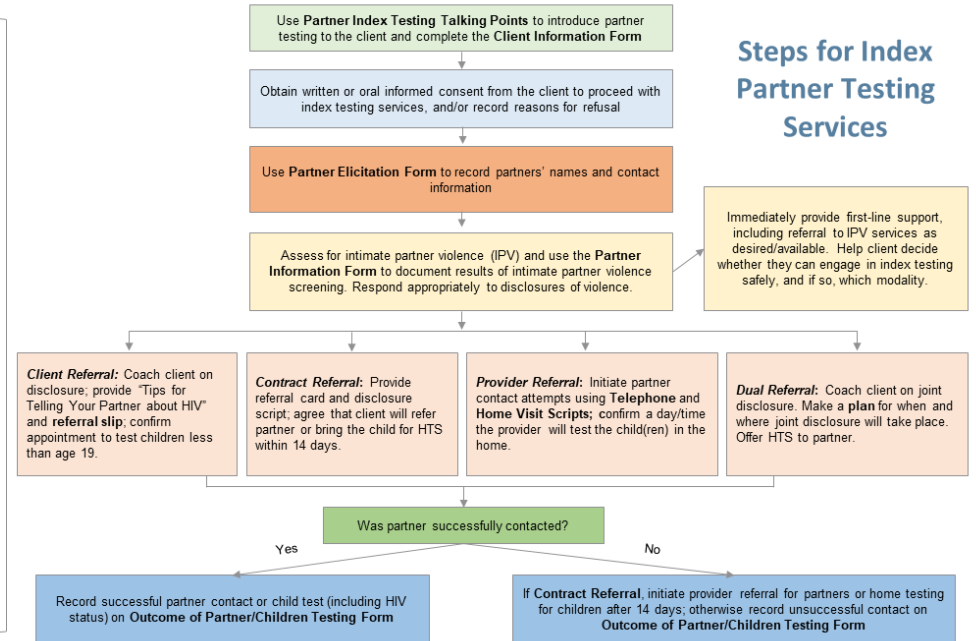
Steps for Index Partner Testing Services

Use **Partner Index Testing Talking Points** to introduce partner testing to the client and complete the **Client Information Form**

Obtain written or oral informed consent from the client to proceed with index testing services, and/or record reasons for refusal

Use **Partner Elicitation Form** to record partners' names and contact information

Assess for intimate partner violence (IPV) and use the **Partner Information Form** to document results of intimate partner violence screening. Respond appropriately to disclosures of violence.

Immediately provide first-line support, including referral to IPV services as desired/available. Help client decide whether they can engage in index testing safely, and if so, which modality.

***Client Referral:*** Coach client on disclosure; provide "Tips for Telling Your Partner about HIV" and **referral slip**; confirm appointment to test children less than age 19.

***Contract Referral*:** Provide referral card and disclosure script; agree that client will refer partner or bring the child for HTS within 14 days.

***Provider Referral*:** Initiate partner contact attempts using **Telephone** and **Home Visit Scripts;** confirm a day/time the provider will test the child(ren) in the home.

***Dual Referral*:** Coach client on joint disclosure. Make a **plan** for when and where joint disclosure will take place. Offer HTS to partner.

Was partner successfully contacted?

Yes

No

Record successful partner contact or child test (including HIV status) on **Outcome of Partner/Children Testing Form**

If **Contract Referral**, initiate provider referral for partners or home testing for children after 14 days; otherwise record unsuccessful contact on **Outcome of Partner/Children Testing Form**